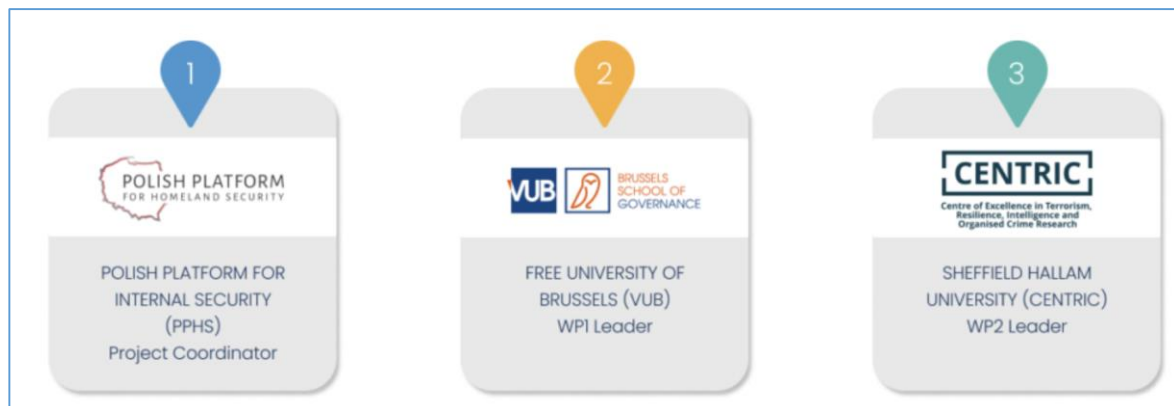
1

POLISH PLATFORM
FOR HOMELAND SECURITY

POLISH PLATFORM FOR INTERNAL SECURITY (PPHS)
Project Coordinator

2

VUB

BRUSSELS SCHOOL OF GOVERNANCE

FREE UNIVERSITY OF BRUSSELS (VUB)
WP1 Leader

3

CENTRIC

Centre of Excellence in Terrorism, Resilience, Intelligence and Organised Crime Research

SHEFFIELD HALLAM UNIVERSITY (CENTRIC)
WP2 Leader